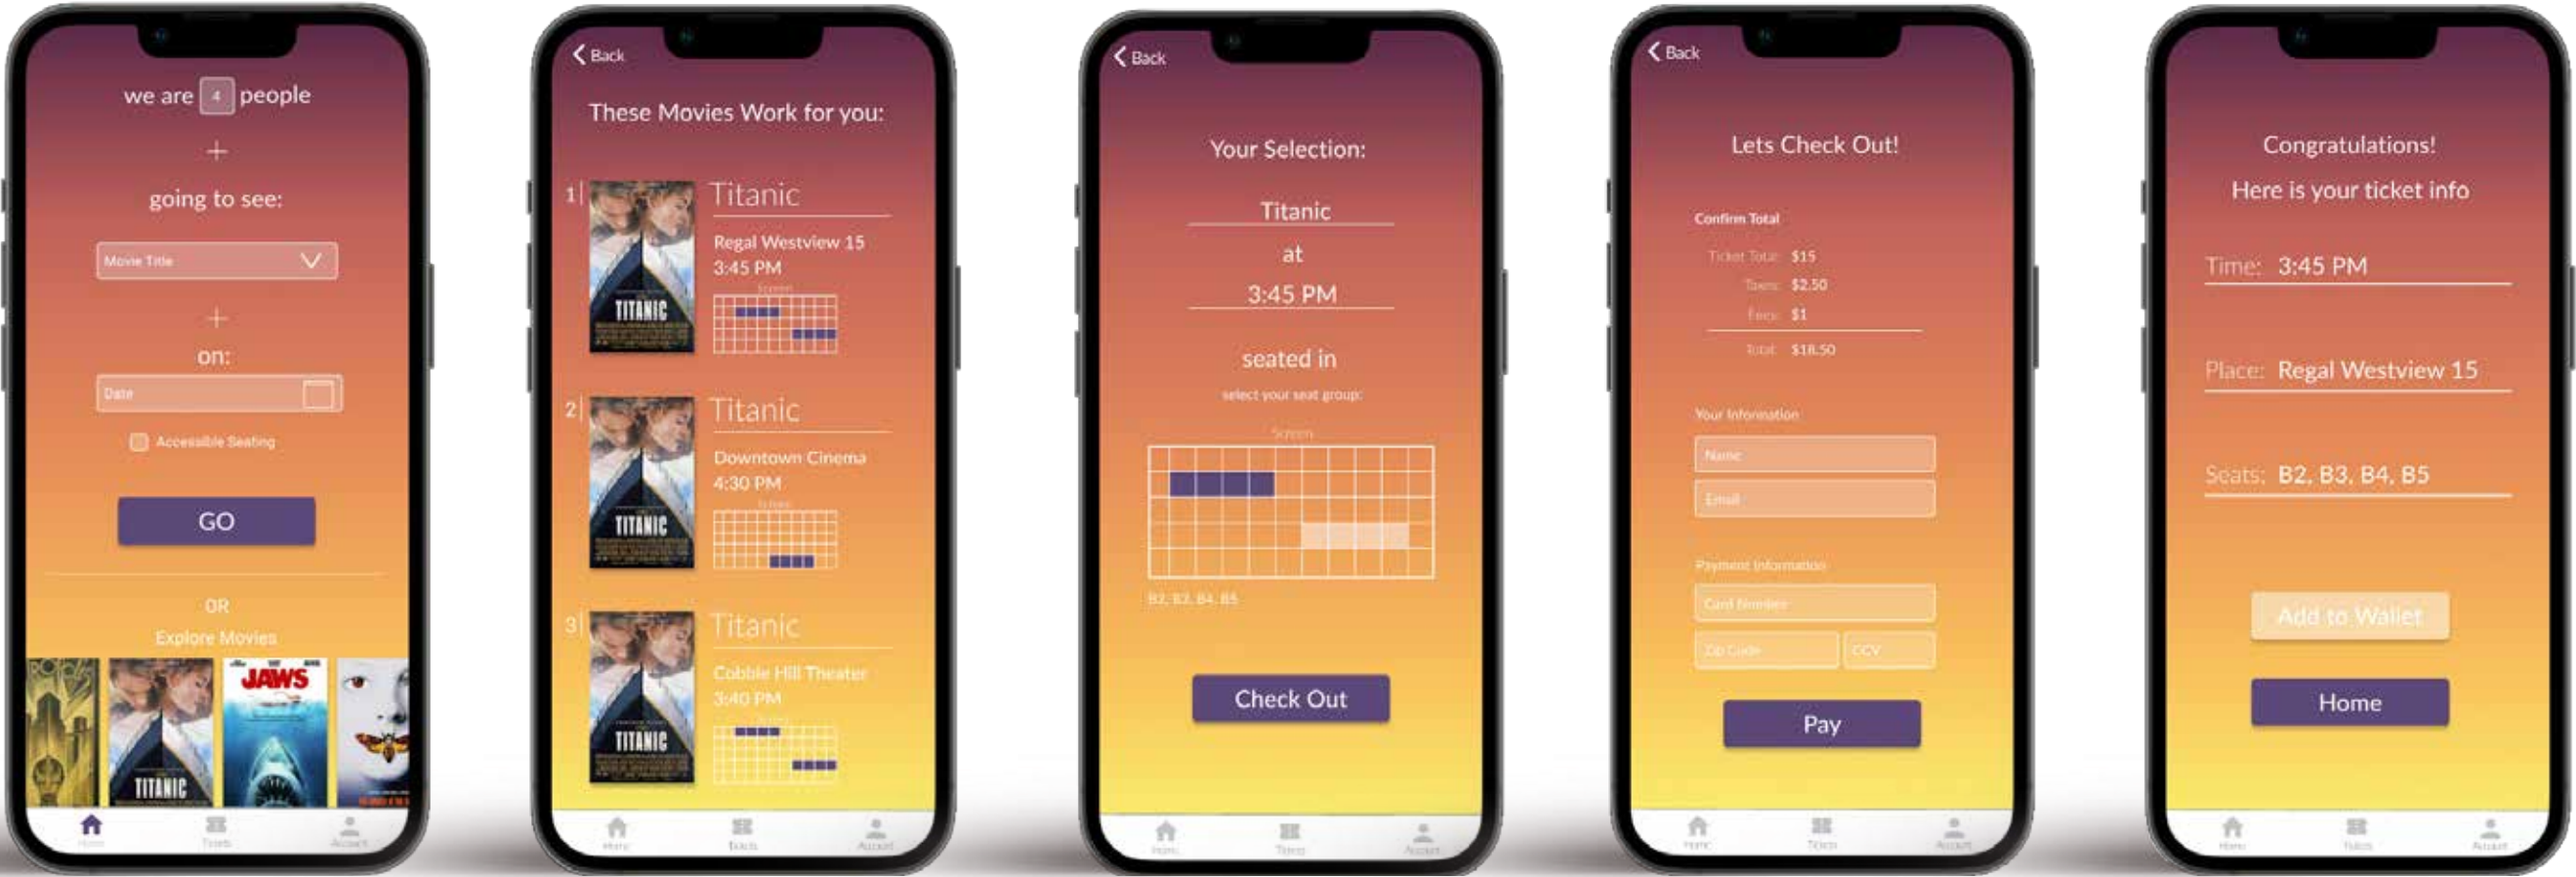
we are 4 people

+

going to see:

Movie Title

+

on:

Date

Accessible Seating

GO

OR

Explore Movies

JAWS

TITANIC

Home Tickets Account

Back

These Movies Work for you:

1 Titanic

Regal Westview 15
3:45 PM

Screen

2 Titanic

Downtown Cinema
4:30 PM

Screen

3 Titanic

Cobble Hill Theater
3:40 PM

Screen

Home Tickets Account

Back

Your Selection:

Titanic

at

3:45 PM

seated in

select your seat group:

Screen

B2, B3, B4, B5

Check Out

Home Tickets Account

Back

Lets Check Out!

Confirm Total

Ticket Total: $15
Taxes: $2.50
Fees: $1
Total: $18.50

Your Information

Name

Email

Payment Information

Card Number

Zip Code

CCV

Pay

Home Tickets Account

Congratulations!

Here is your ticket info

Time: 3:45 PM

Place: Regal Westview 15

Seats: B2, B3, B4, B5

Add to Wallet

Home

Home Tickets Account